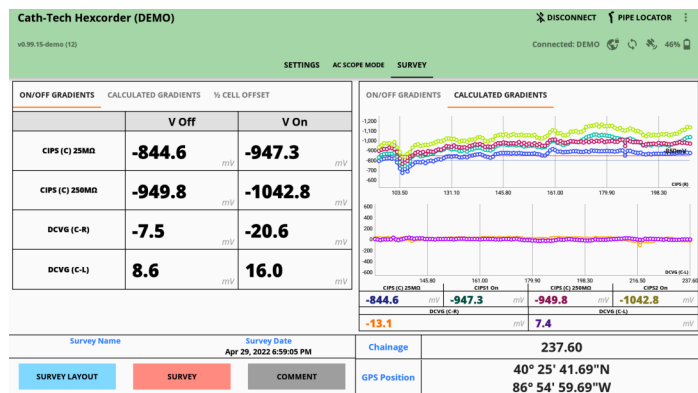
Cath-Tech Hexcorder (DEMO)

DISCONNECT PIPE LOCATOR

v0.99.15-demo (12)

Connected: DEMO 46%

SETTINGS AC SCOPE MODE SURVEY

ON/OFF GRADIENTS CALCULATED GRADIENTS % CELL OFFSET

| | V Off | V On |
|---|---|---|
| CIPS (C) 25MΩ | -844.6 mV | -947.3 mV |
| CIPS (C) 250MΩ | -949.8 mV | -1042.8 mV |
| DCVG (C-R) | -7.5 mV | -20.6 mV |
| DCVG (C-L) | 8.6 mV | 16.0 mV |

ON/OFF GRADIENTS CALCULATED GRADIENTS

-1,200
-1,100
-1,000
-900
-800
-700
-600
103.50 131.10 145.80 161.00 179.90 198.30
CIPS (R)

600
400
200
0
-200
-400
-600
145.80 161.00 179.90 198.30 216.50 237.60
DCVG (C-L)

| CIPS (C) 25MΩ | CIPS1 On | CIPS (C) 250MΩ | CIPS2 On |
|---|---|---|---|
| -844.6 mV | -947.3 mV | -949.8 mV | -1042.8 mV |

| DCVG (C-R) | DCVG (C-L) |
|---|---|
| -13.1 mV | 7.4 mV |

Survey Name

Survey Date
Apr 29, 2022 6:59:05 PM

SURVEY LAYOUT SURVEY COMMENT

Chainage 237.60

GPS Position 40° 25' 41.69"N
86° 54' 59.69"W